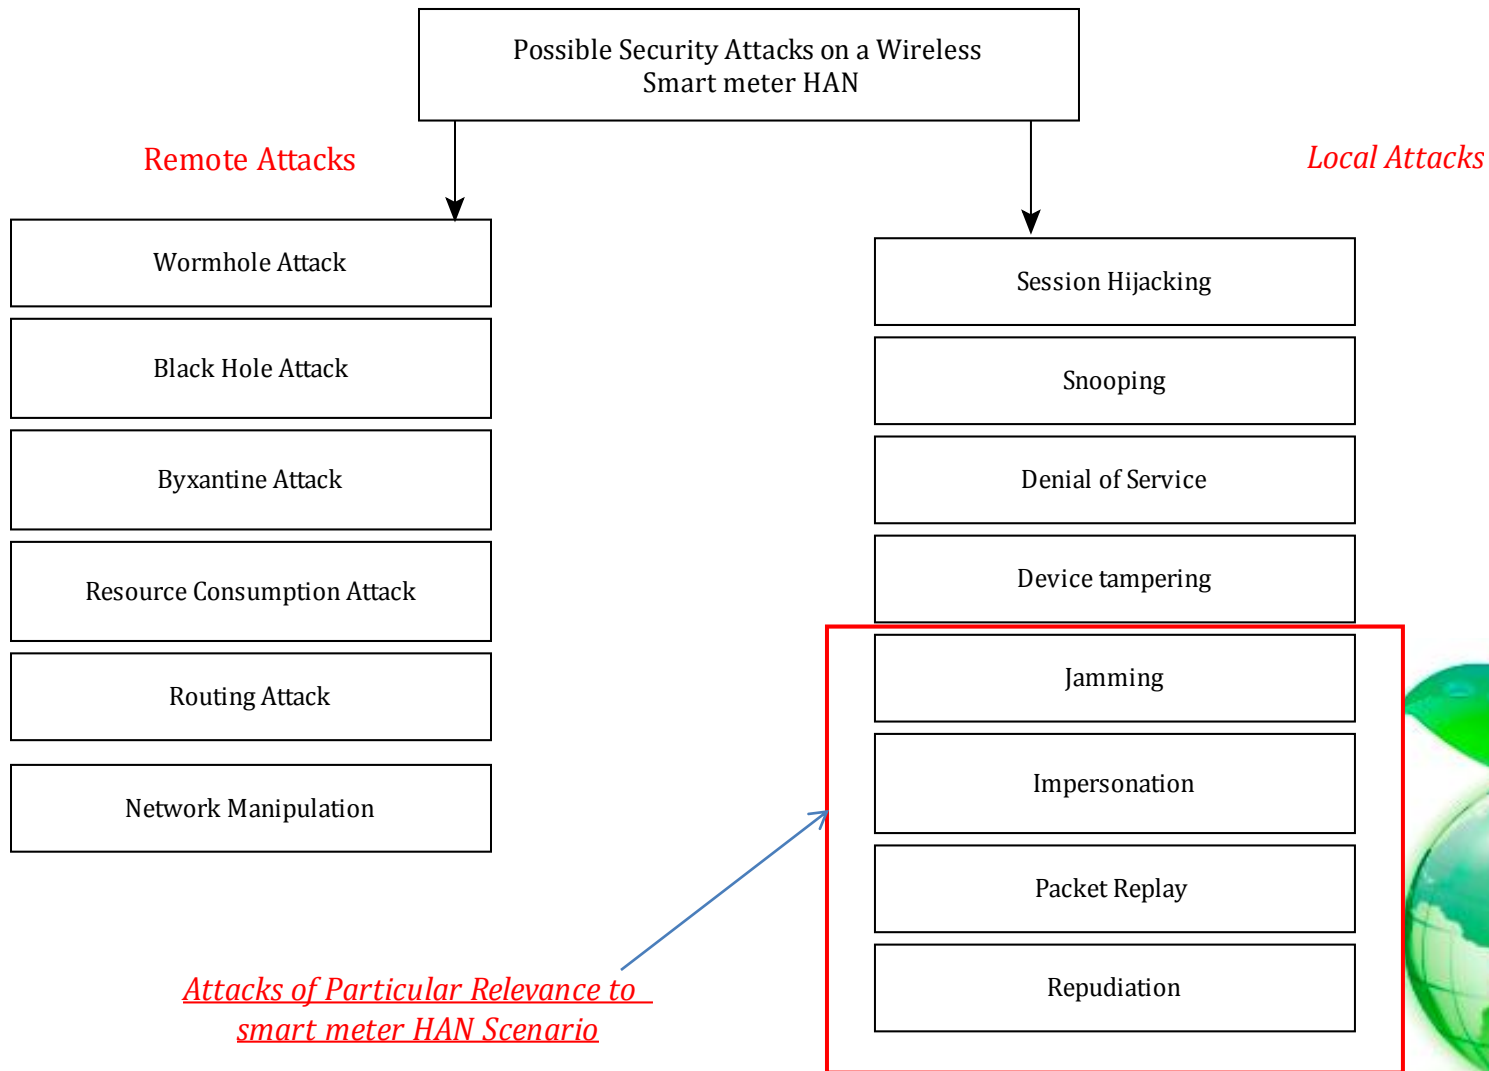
Possible Security Attacks on a Wireless Smart meter HAN

Remote Attacks

Local Attacks

Wormhole Attack

Black Hole Attack

Byxantine Attack

Resource Consumption Attack

Routing Attack

Network Manipulation

Session Hijacking

Snooping

Denial of Service

Device tampering

Jamming

Impersonation

Packet Replay

Repudiation

Attacks of Particular Relevance to smart meter HAN Scenario